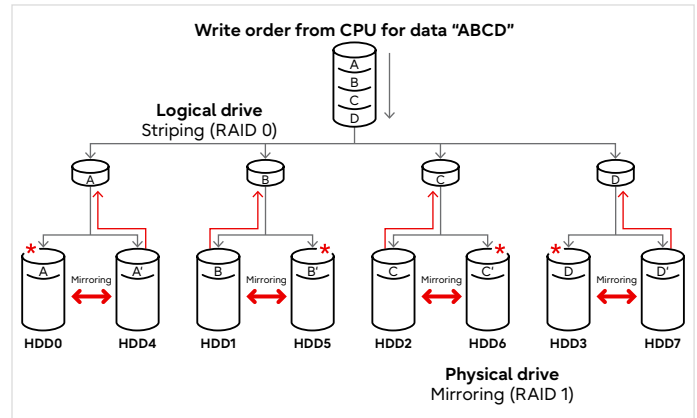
Write order from CPU for data "ABCD"

A
B
C
D

Logical drive
Striping (RAID 0)

A

B

C

D

*
A
Mirroring
A'
HDD0
HDD4

B
Mirroring
B'
*
HDD1
HDD5

C
Mirroring
C'
*
HDD2
HDD6

*
D
Mirroring
D'
HDD3
HDD7

Physical drive
Mirroring (RAID 1)